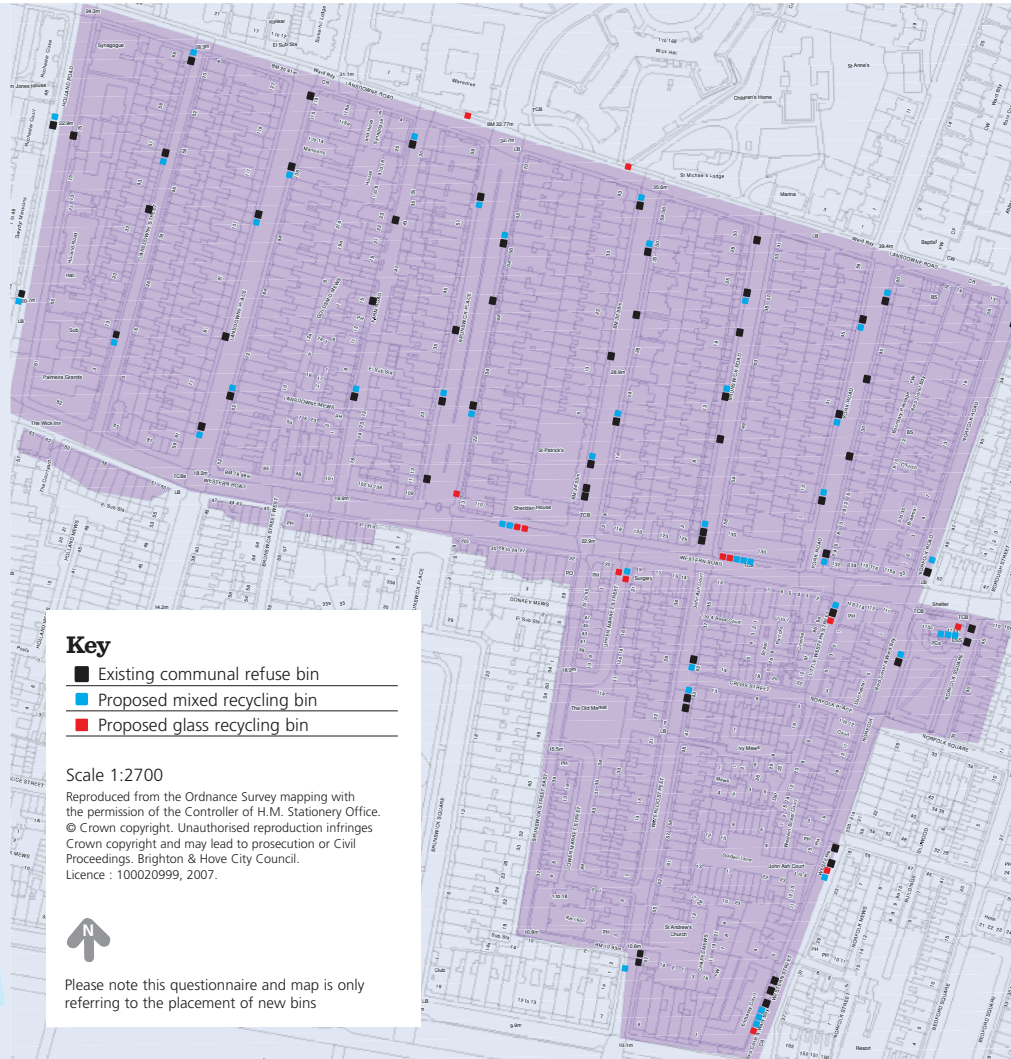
Key
Existing communal refuse bin
Proposed mixed recycling bin
Proposed glass recycling bin

Scale 1:2700
Reproduced from the Ordnance Survey mapping with the permission of the Controller of H.M. Stationery Office. © Crown copyright. Unauthorised reproduction infringes Crown copyright and may lead to prosecution or Civil Proceedings. Brighton & Hove City Council. Licence : 100020999, 2007.

N

Please note this questionnaire and map is only referring to the placement of new bins

LANSDOWNE ROAD
WESTERN ROAD
St Patrick's
Sheridan House
Surgery
DENMARK VILLAS
LANSDOWNE STREET
LANSDOWNE PLACE
NORFOLK SQUARE
NORFOLK ROAD
BRUNSWICK STREET WEST
The Old Market
St Andrew's Church
John Ash Court
HOLLAND ROAD
The Wick Inn
Palmeira Grande
Synagogue
Marina
St Anne's
Sub Sta
Hall
Club
Resort
Shelter
PH
TCB
LB
PO
El Sub Sta
BM 32.77m
35.6m
39.4m
22.9m
18.2m
15.5m
10.9m
10.6m
9.9m
14.2m
28.9m